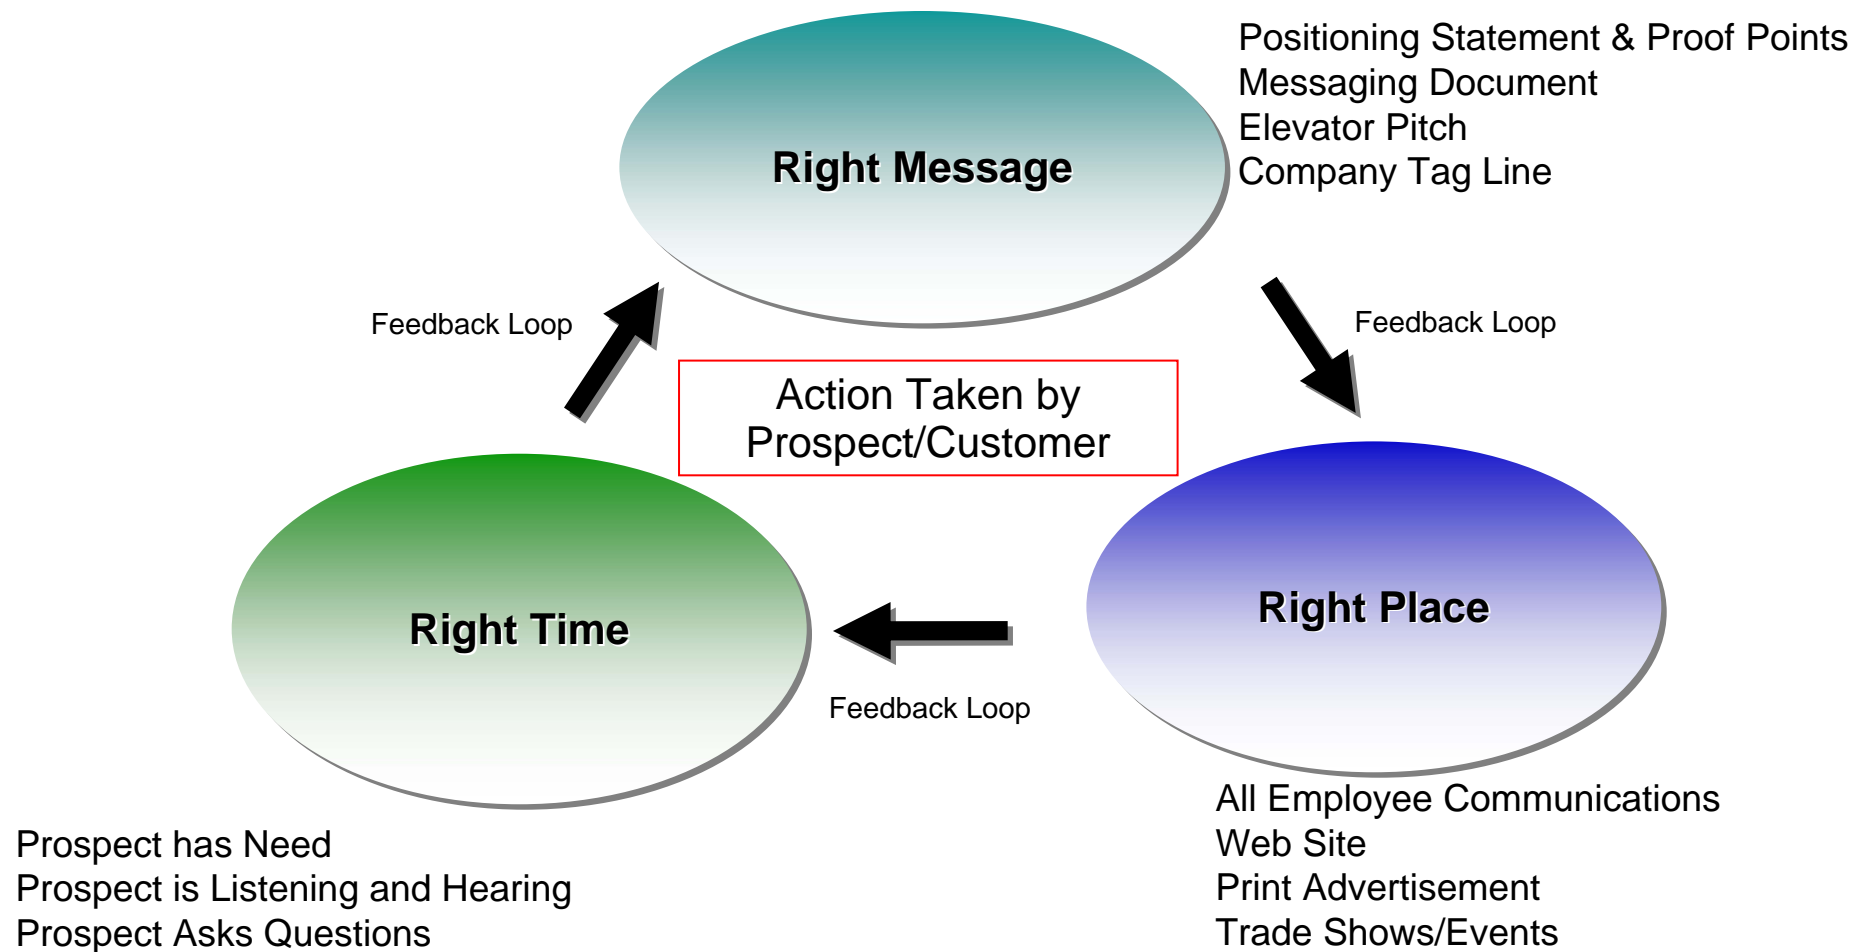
Right Message

Positioning Statement & Proof Points
Messaging Document
Elevator Pitch
Company Tag Line

Feedback Loop

Feedback Loop

Action Taken by Prospect/Customer

Right Time

Right Place

Feedback Loop

All Employee Communications
Web Site
Print Advertisement
Trade Shows/Events

Prospect has Need
Prospect is Listening and Hearing
Prospect Asks Questions